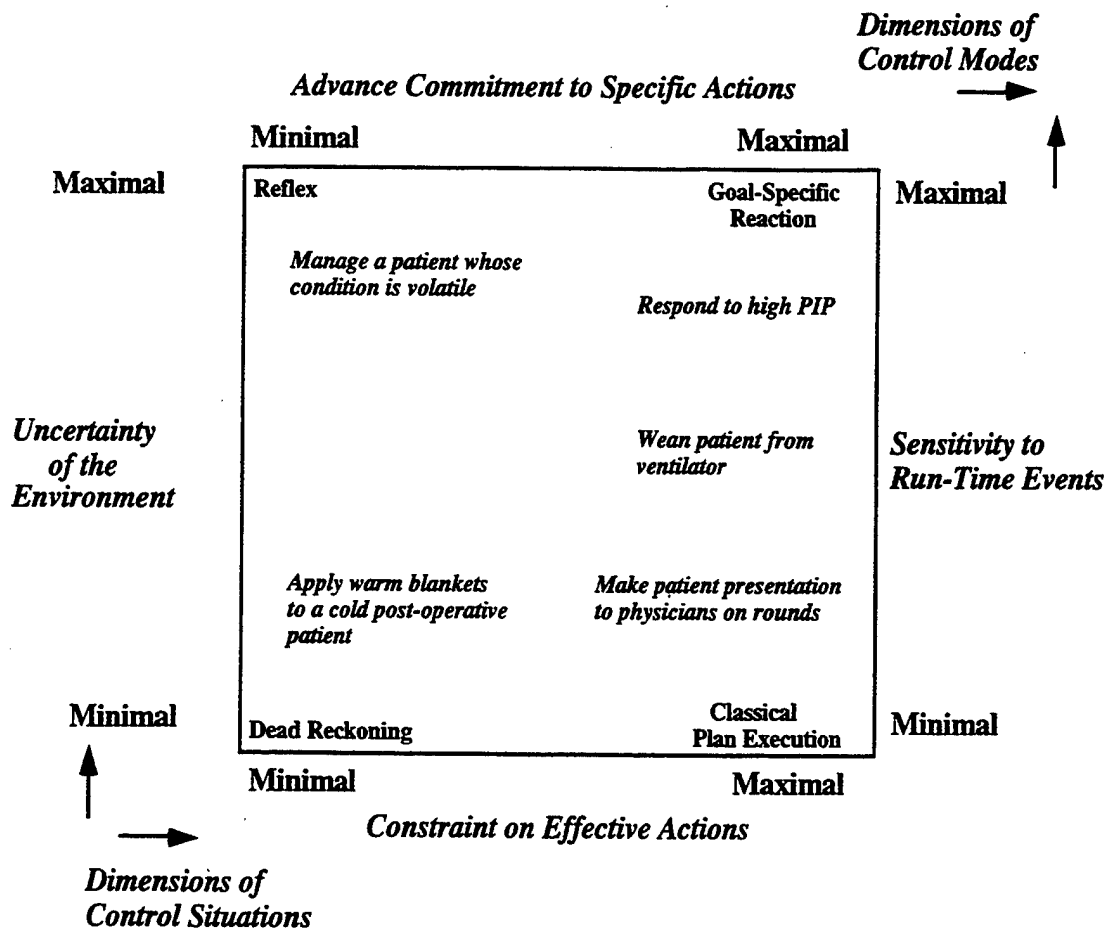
Dimensions of Control Modes

Advance Commitment to Specific Actions

Minimal

Maximal

Maximal

Reflex

Goal-Specific Reaction

Maximal

Manage a patient whose condition is volatile

Respond to high PIP

Uncertainty of the Environment

Wean patient from ventilator

Sensitivity to Run-Time Events

Apply warm blankets to a cold post-operative patient

Make patient presentation to physicians on rounds

Minimal

Dead Reckoning

Classical Plan Execution

Minimal

Minimal

Maximal

Constraint on Effective Actions

Dimensions of Control Situations